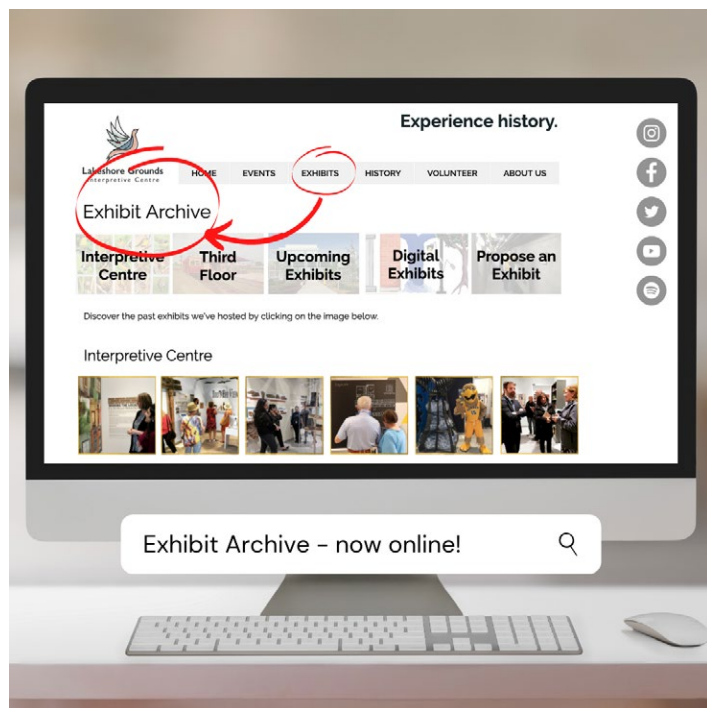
Lakeshore Grounds
Interpretive Centre

Experience history.

HOME EVENTS EXHIBITS HISTORY VOLUNTEER ABOUT US

Exhibit Archive

Interpretive Centre
Third Floor
Upcoming Exhibits
Digital Exhibits
Propose an Exhibit

Discover the past exhibits we've hosted by clicking on the image below.

Interpretive Centre

Exhibit Archive - now online!